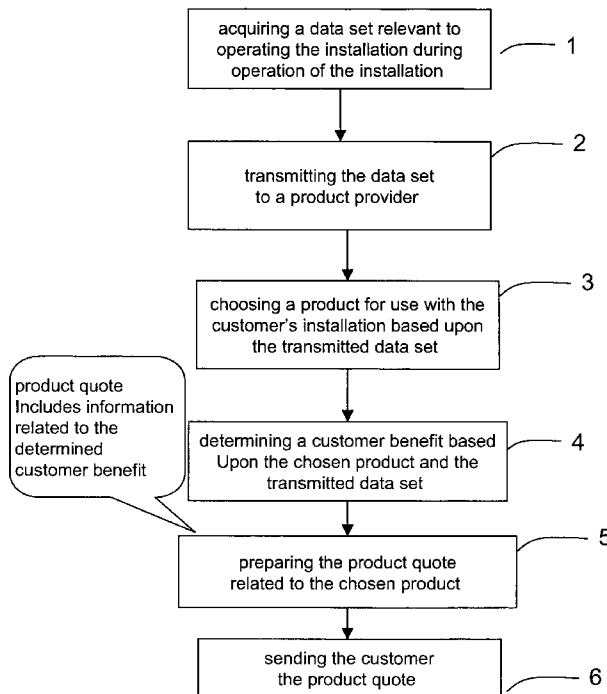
acquiring a data set relevant to operating the installation during operation of the installation

1

transmitting the data set to a product provider

2

choosing a product for use with the customer's installation based upon the transmitted data set

3

product quote Includes information related to the determined customer benefit

determining a customer benefit based Upon the chosen product and the transmitted data set

4

preparing the product quote related to the chosen product

5

sending the customer the product quote

6